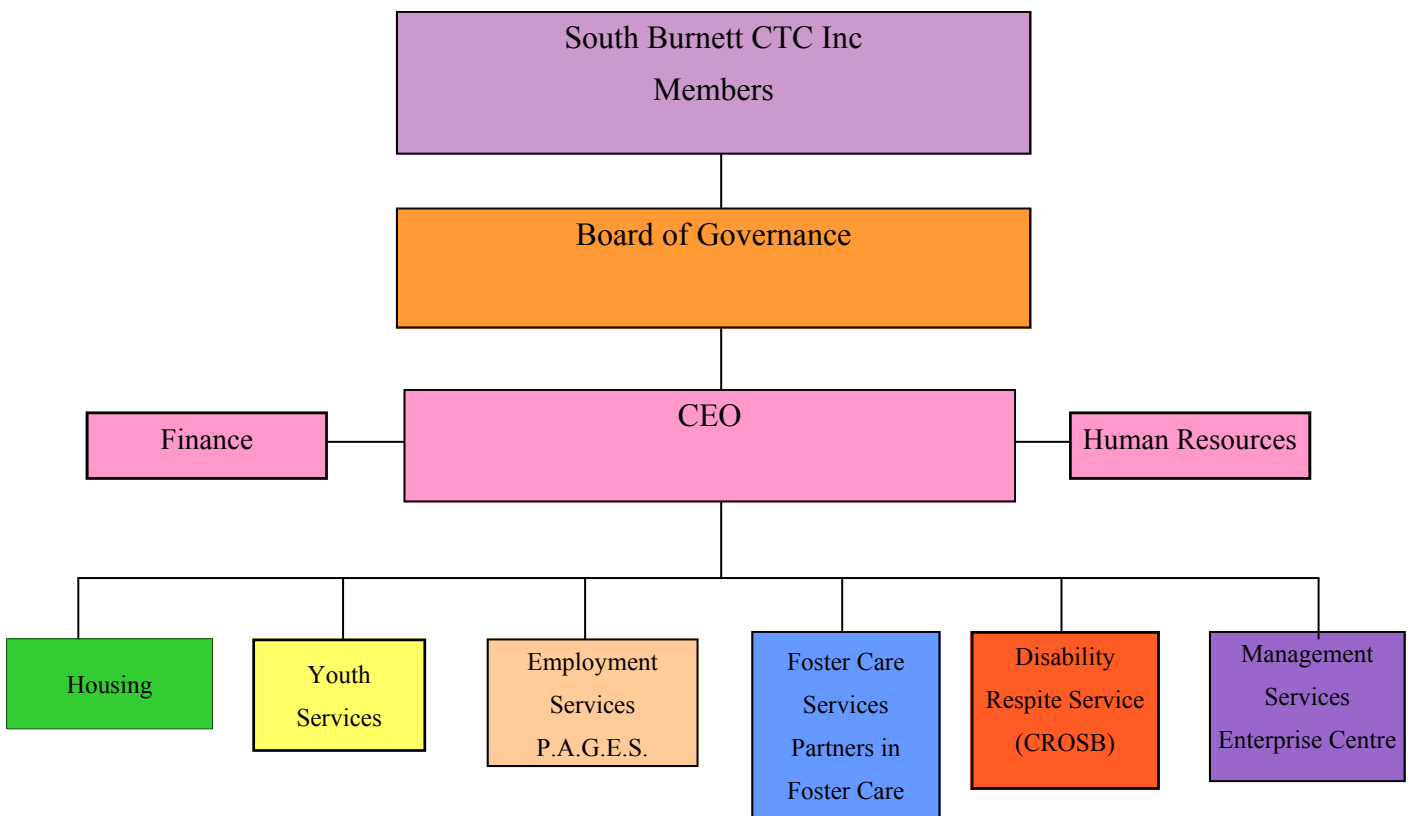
South Burnett CTC Inc
Members

Board of Governance

Finance

CEO

Human Resources

Housing

Youth Services

Employment Services P.A.G.E.S.

Foster Care Services Partners in Foster Care

Disability Respite Service (CROSB)

Management Services Enterprise Centre